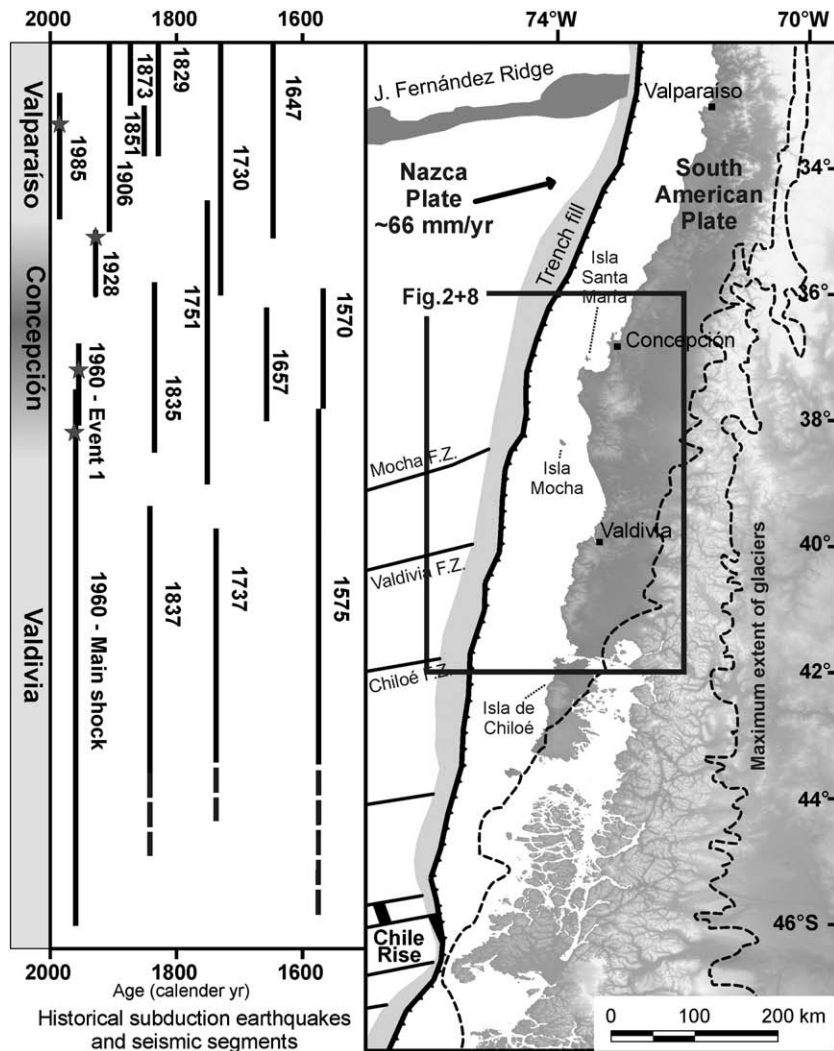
2000 1800 1600

Valparaíso
Concepción
Valdivia

1985
1906
1851
1873
1829
1730
1647
1928
1751
1570
1960 - Event 1
1835
1657
1960 - Main shock
1837
1737
1575

2000 1800 1600
Age (calender yr)
Historical subduction earthquakes and seismic segments

74°W 70°W

J. Fernández Ridge
Valparaíso
Nazca Plate ~66 mm/yr
South American Plate
34°
Trench fill
Isla Santa Maria
36°
Fig.2+8
Concepción
38°
Mocha F.Z.
Isla Mocha
Valdivia
40°
Valdivia F.Z.
Maximum extent of glaciers
42°
Chiloé F.Z.
Isla de Chiloé
44°
46°S
Chile Rise
0 100 200 km